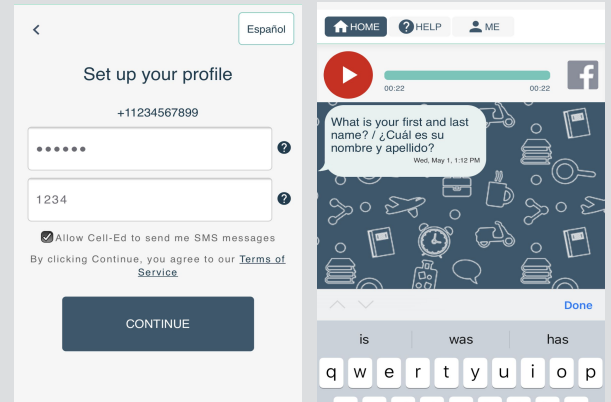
Español

Set up your profile

+11234567899

••••••

1234

Allow Cell-Ed to send me SMS messages

By clicking Continue, you agree to our Terms of Service

CONTINUE

HOME HELP ME

00:22 00:22

What is your first and last name? / ¿Cuál es su nombre y apellido?
Wed, May 1, 1:12 PM

Done

is was has

q w e r t y u i o p